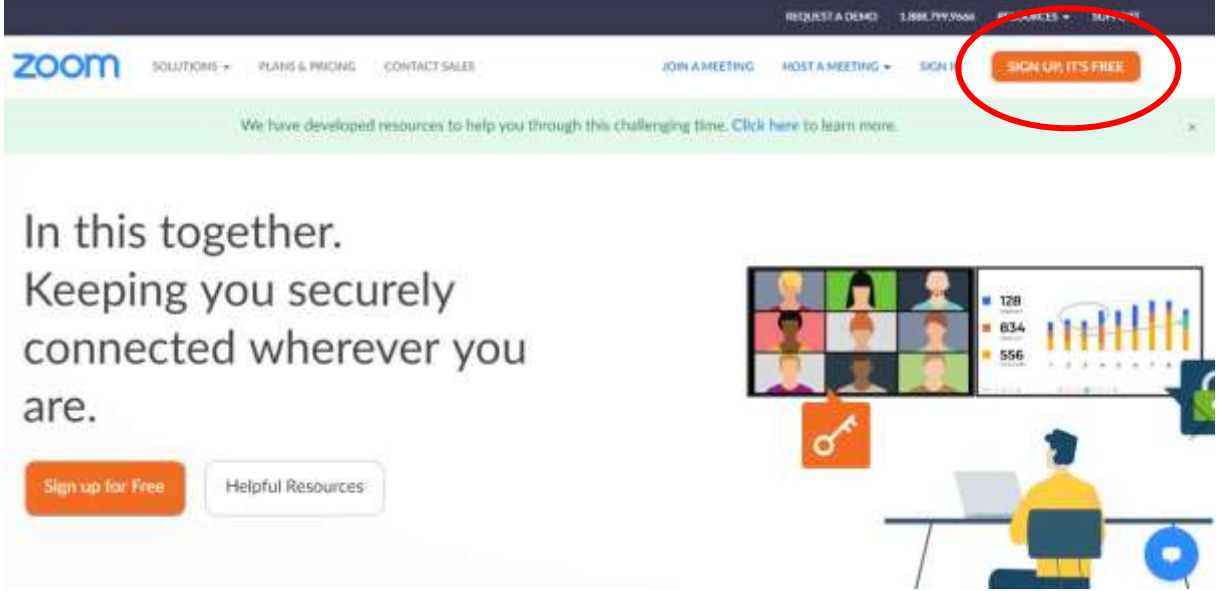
REQUEST A DEMO 1.888.799.9666 RESOURCES ▾ SUPPORT

zoom SOLUTIONS ▾ PLANS & PRICING CONTACT SALES JOIN A MEETING HOST A MEETING ▾ SIGN I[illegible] SIGN UP, IT'S FREE

We have developed resources to help you through this challenging time. Click here to learn more. ×

In this together. Keeping you securely connected wherever you are.

Sign up for Free Helpful Resources

128
834
556